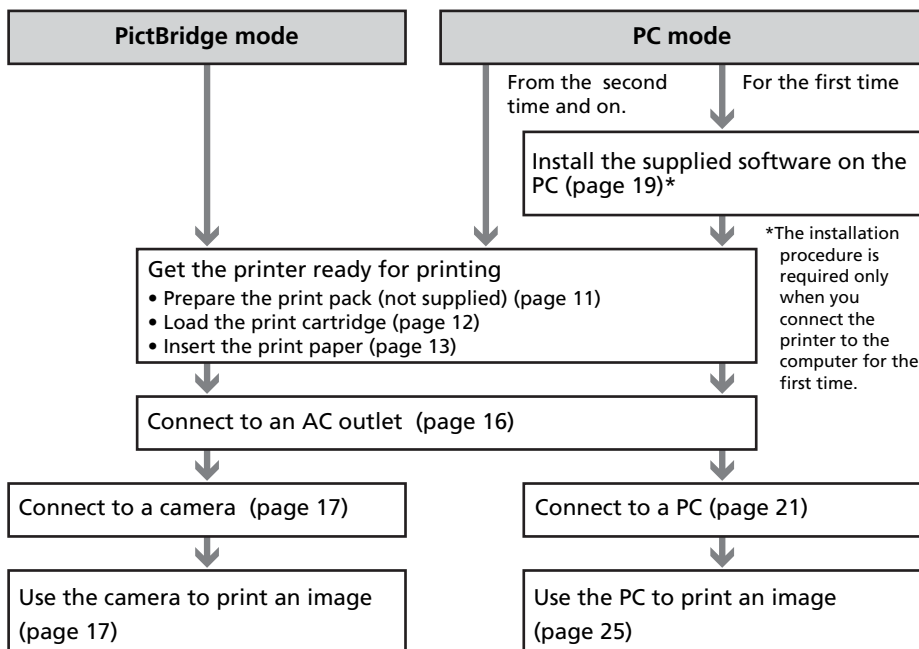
PictBridge mode

PC mode

From the second time and on.

For the first time

Install the supplied software on the PC (page 19)*

*The installation procedure is required only when you connect the printer to the computer for the first time.

Get the printer ready for printing
• Prepare the print pack (not supplied) (page 11)
• Load the print cartridge (page 12)
• Insert the print paper (page 13)

Connect to an AC outlet (page 16)

Connect to a camera (page 17)

Connect to a PC (page 21)

Use the camera to print an image (page 17)

Use the PC to print an image (page 25)